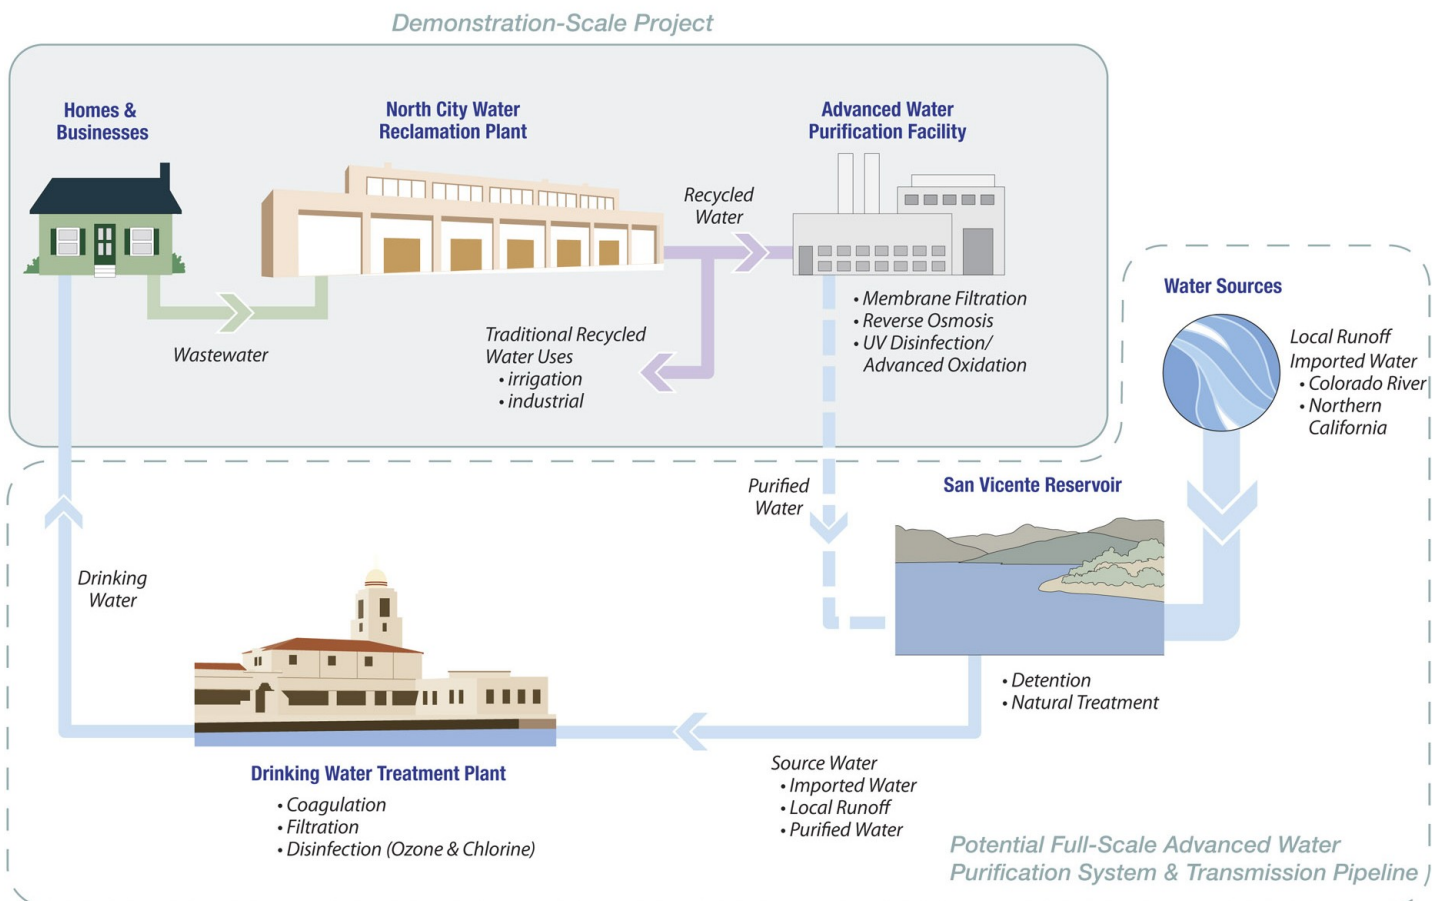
Demonstration-Scale Project

Homes & Businesses

North City Water Reclamation Plant

Advanced Water Purification Facility

Recycled Water

Wastewater

Traditional Recycled Water Uses
• irrigation
• industrial

• Membrane Filtration
• Reverse Osmosis
• UV Disinfection/ Advanced Oxidation

Water Sources

Local Runoff
Imported Water
• Colorado River
• Northern California

Purified Water

San Vicente Reservoir

Drinking Water

• Detention
• Natural Treatment

Drinking Water Treatment Plant
• Coagulation
• Filtration
• Disinfection (Ozone & Chlorine)

Source Water
• Imported Water
• Local Runoff
• Purified Water

Potential Full-Scale Advanced Water Purification System & Transmission Pipeline